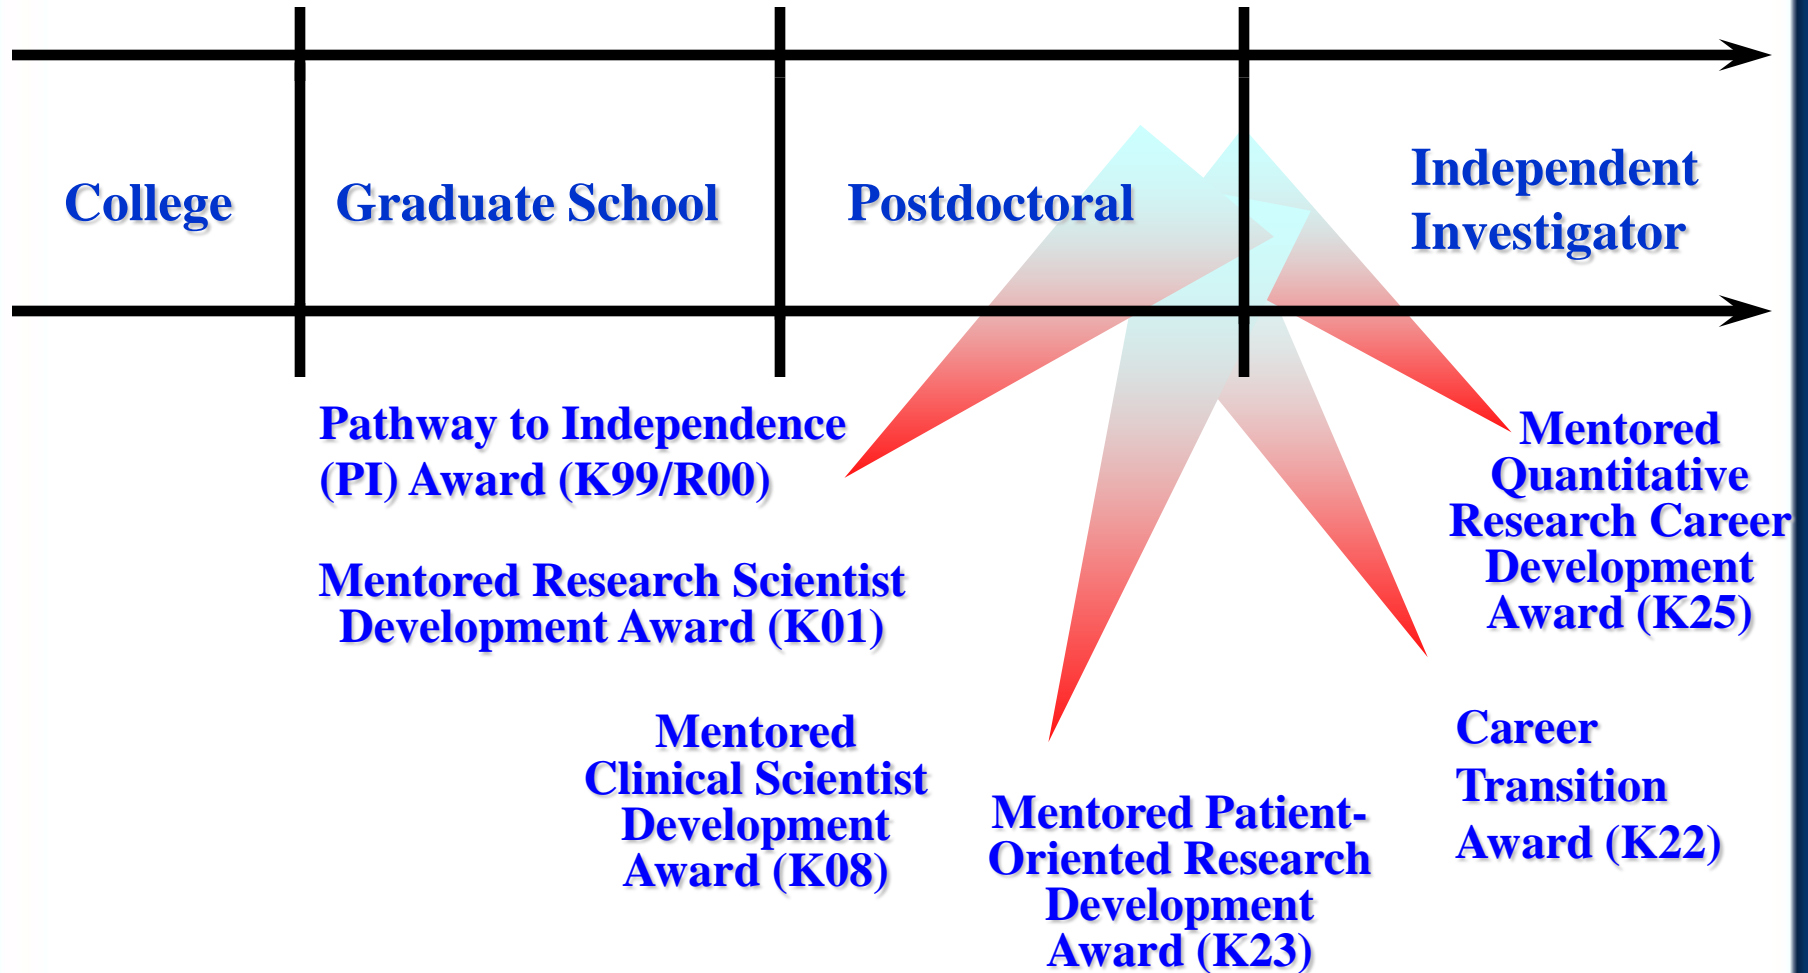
College

Graduate School

Postdoctoral

Independent Investigator

Pathway to Independence (PI) Award (K99/R00)

Mentored Research Scientist Development Award (K01)

Mentored Clinical Scientist Development Award (K08)

Mentored Patient-Oriented Research Development Award (K23)

Mentored Quantitative Research Career Development Award (K25)

Career Transition Award (K22)